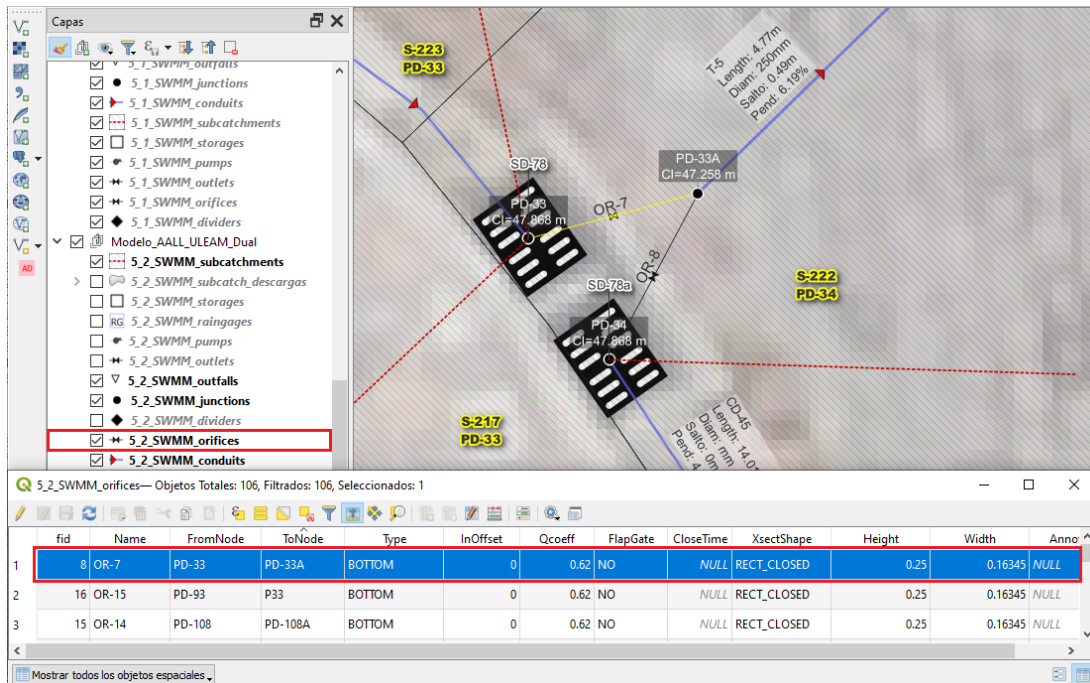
Capas

5_1_SWMM_outfalls
5_1_SWMM_junctions
5_1_SWMM_conduits
5_1_SWMM_subcatchments
5_1_SWMM_storages
5_1_SWMM_pumps
5_1_SWMM_outlets
5_1_SWMM_orifices
5_1_SWMM_dividers
Modelo_AALL_ULEAM_Dual
5_2_SWMM_subcatchments
5_2_SWMM_subcatch_descargas
5_2_SWMM_storages
5_2_SWMM_raingages
5_2_SWMM_pumps
5_2_SWMM_outlets
5_2_SWMM_outfalls
5_2_SWMM_junctions
5_2_SWMM_dividers
5_2_SWMM_orifices
5_2_SWMM_conduits

S-223
PD-33
T-5
Length: 4.77m
Diam: 250mm
Salto: 0.49m
Pend: 6.19%
SD-78
PD-33A
CI=47.258 m
OR-7
PD-33
CI=47.868 m
OR-8
S-222
PD-34
SD-78a
PD-34
CI=47.868 m
S-217
PD-33
CD-45
Length: 14.0
Diam: mm
Salto: 0m
Pend:

5_2_SWMM_orifices— Objetos Totales: 106, Filtrados: 106, Seleccionados: 1

| | fid | Name | FromNode | ToNode | Type | InOffset | Qcoeff | FlapGate | CloseTime | XsectShape | Height | Width | Anno |
|---|---|---|---|---|---|---|---|---|---|---|---|---|---|
| 1 | 8 | OR-7 | PD-33 | PD-33A | BOTTOM | 0 | 0.62 | NO | NULL | RECT_CLOSED | 0.25 | 0.16345 | NULL |
| 2 | 16 | OR-15 | PD-93 | P33 | BOTTOM | 0 | 0.62 | NO | NULL | RECT_CLOSED | 0.25 | 0.16345 | NULL |
| 3 | 15 | OR-14 | PD-108 | PD-108A | BOTTOM | 0 | 0.62 | NO | NULL | RECT_CLOSED | 0.25 | 0.16345 | NULL |

Mostrar todos los objetos espaciales